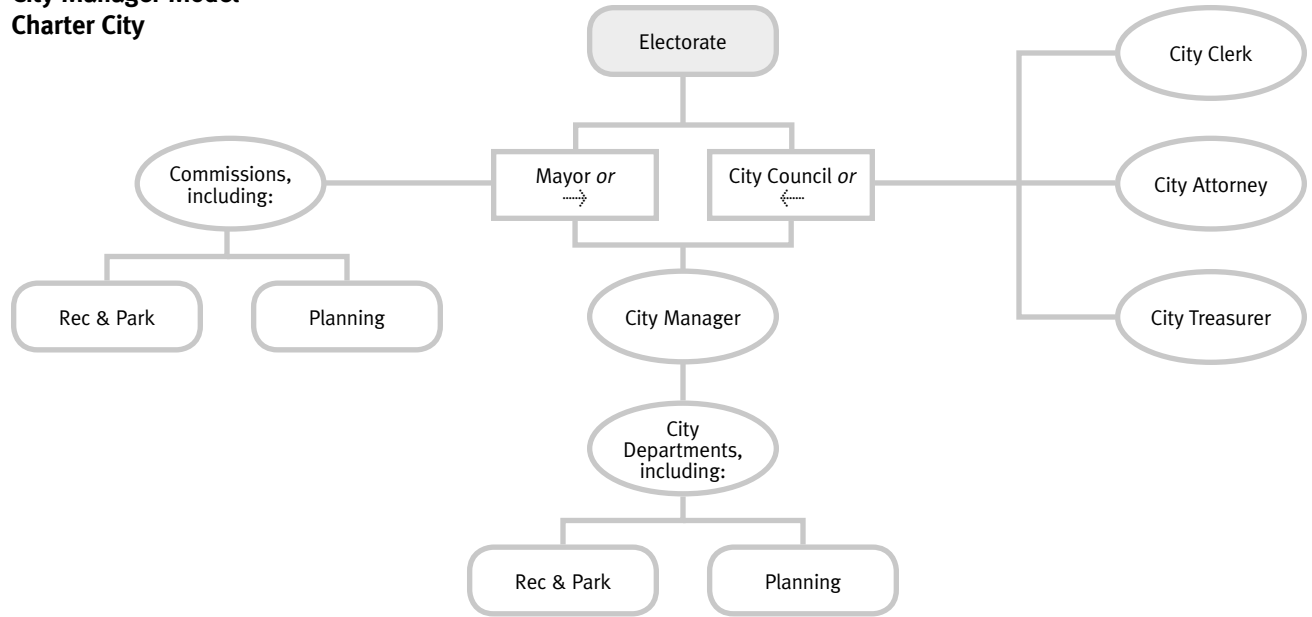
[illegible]
Charter City

Electorate

City Clerk

Commissions, including:

Mayor *or*

City Council *or*

City Attorney

Rec & Park

Planning

City Manager

City Treasurer

City Departments, including:

Rec & Park

Planning